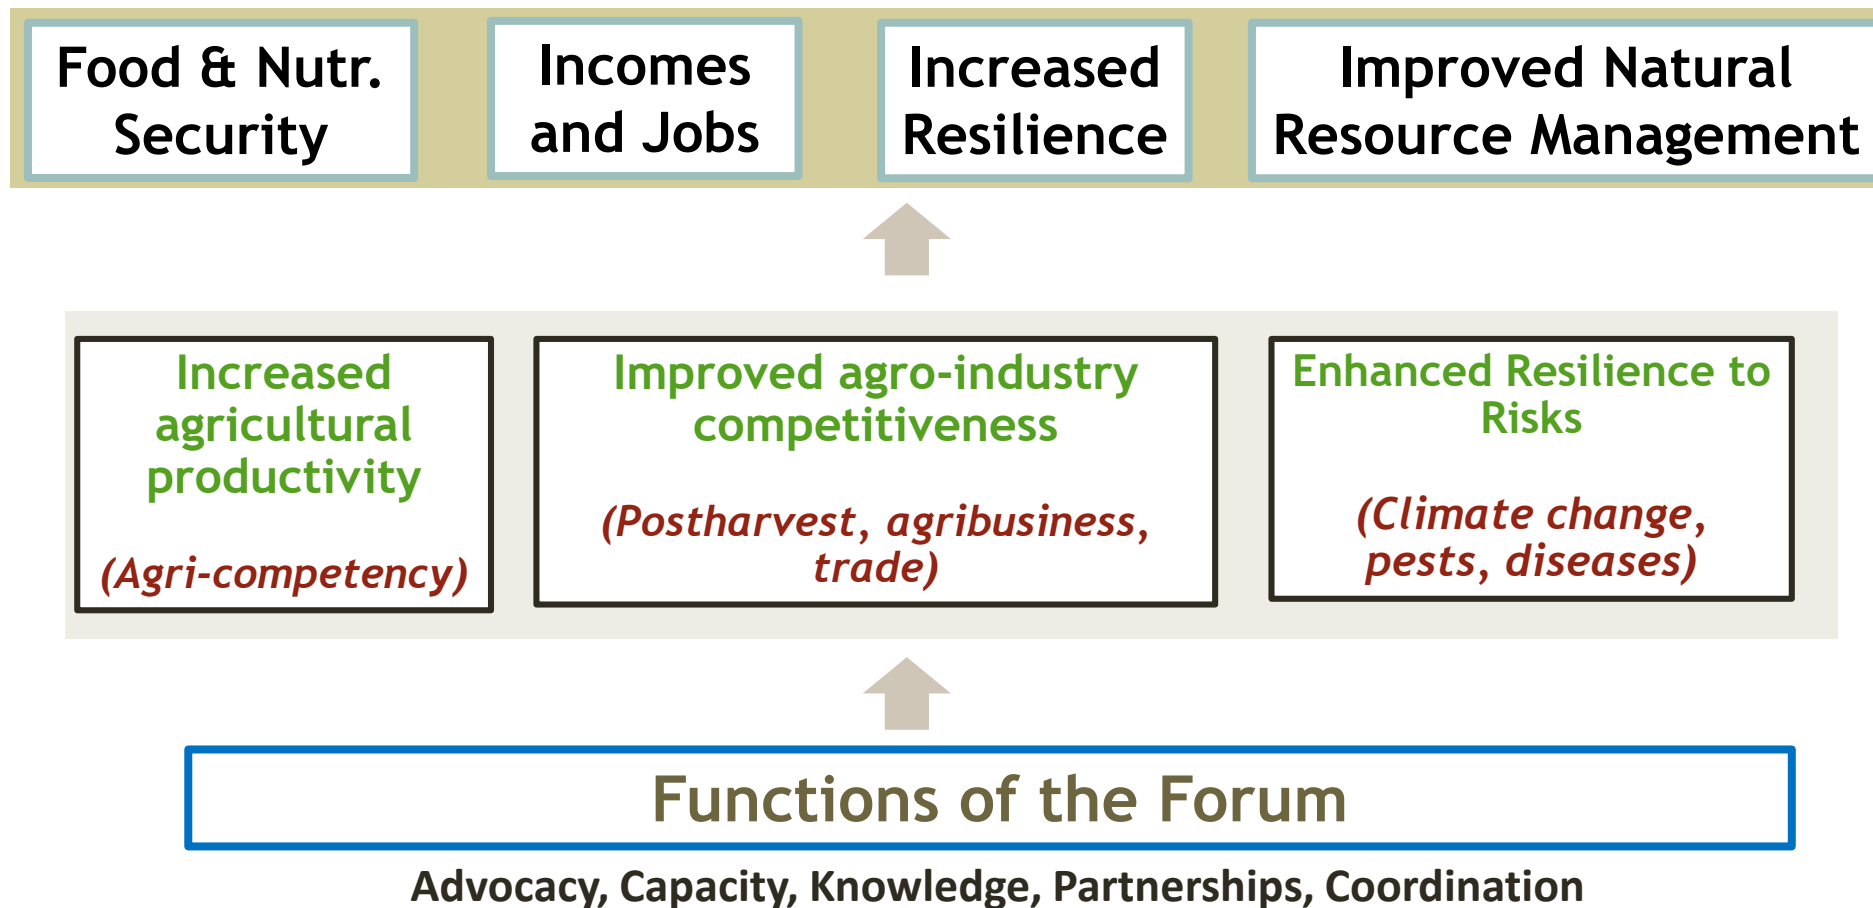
Food & Nutr. Security

Incomes and Jobs

Increased Resilience

Improved Natural Resource Management

Increased agricultural productivity

(Agri-competency)

Improved agro-industry competitiveness

(Postharvest, agribusiness, trade)

Enhanced Resilience to Risks

(Climate change, pests, diseases)

Functions of the Forum

Advocacy, Capacity, Knowledge, Partnerships, Coordination